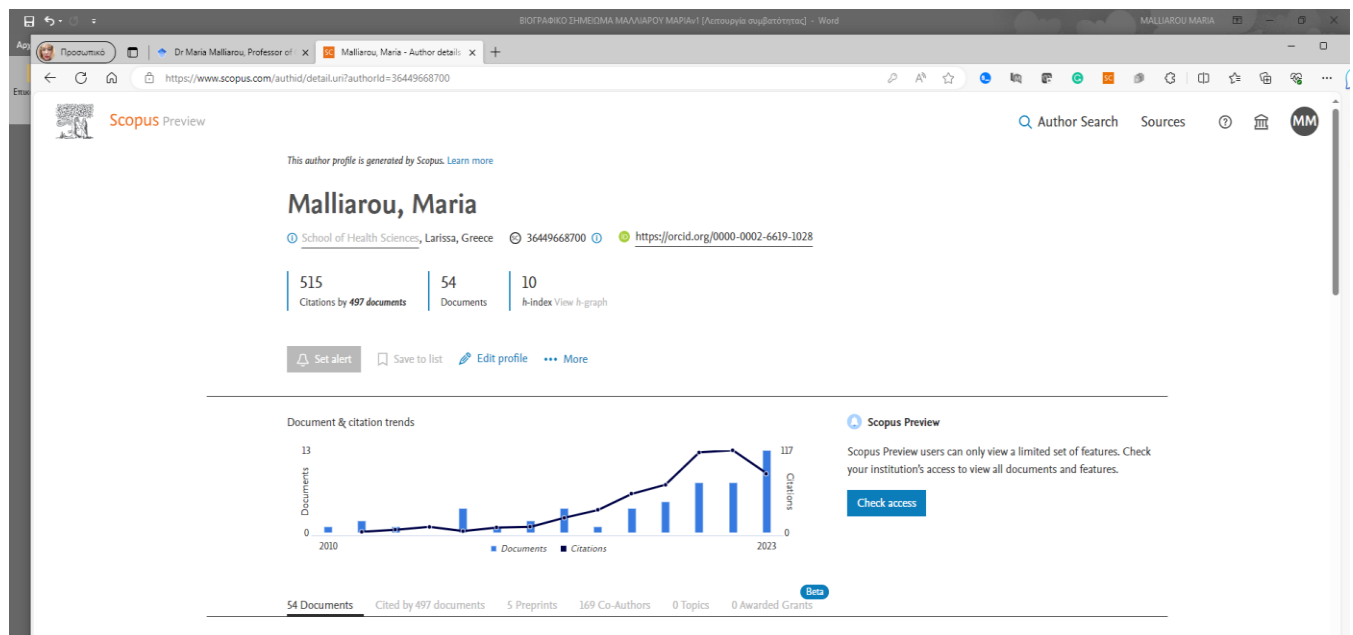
ΒΙΟΓΡΑΦΙΚΟ ΣΗΜΕΙΩΜΑ ΜΑΛΛΙΑΡΟΥ ΜΑΡΙΑv1 [Λειτουργία συμβατότητας] - Word
MALLIAROU MARIA

Προσωπικό
Dr Maria Malliarou, Professor of
Malliarou, Maria - Author details

https://www.scopus.com/authid/detail.uri?authorId=36449668700

Scopus Preview

Author Search
Sources
MM

This author profile is generated by Scopus. Learn more

Malliarou, Maria

School of Health Sciences, Larissa, Greece
36449668700
https://orcid.org/0000-0002-6619-1028

515
Citations by 497 documents

54
Documents

10
h-index View h-graph

Set alert
Save to list
Edit profile
More

Document & citation trends

13
0
Documents
117
0
Citations
2010
2023
Documents
Citations

Scopus Preview

Scopus Preview users can only view a limited set of features. Check your institution's access to view all documents and features.

Check access

54 Documents
Cited by 497 documents
5 Preprints
169 Co-Authors
0 Topics
0 Awarded Grants
Beta